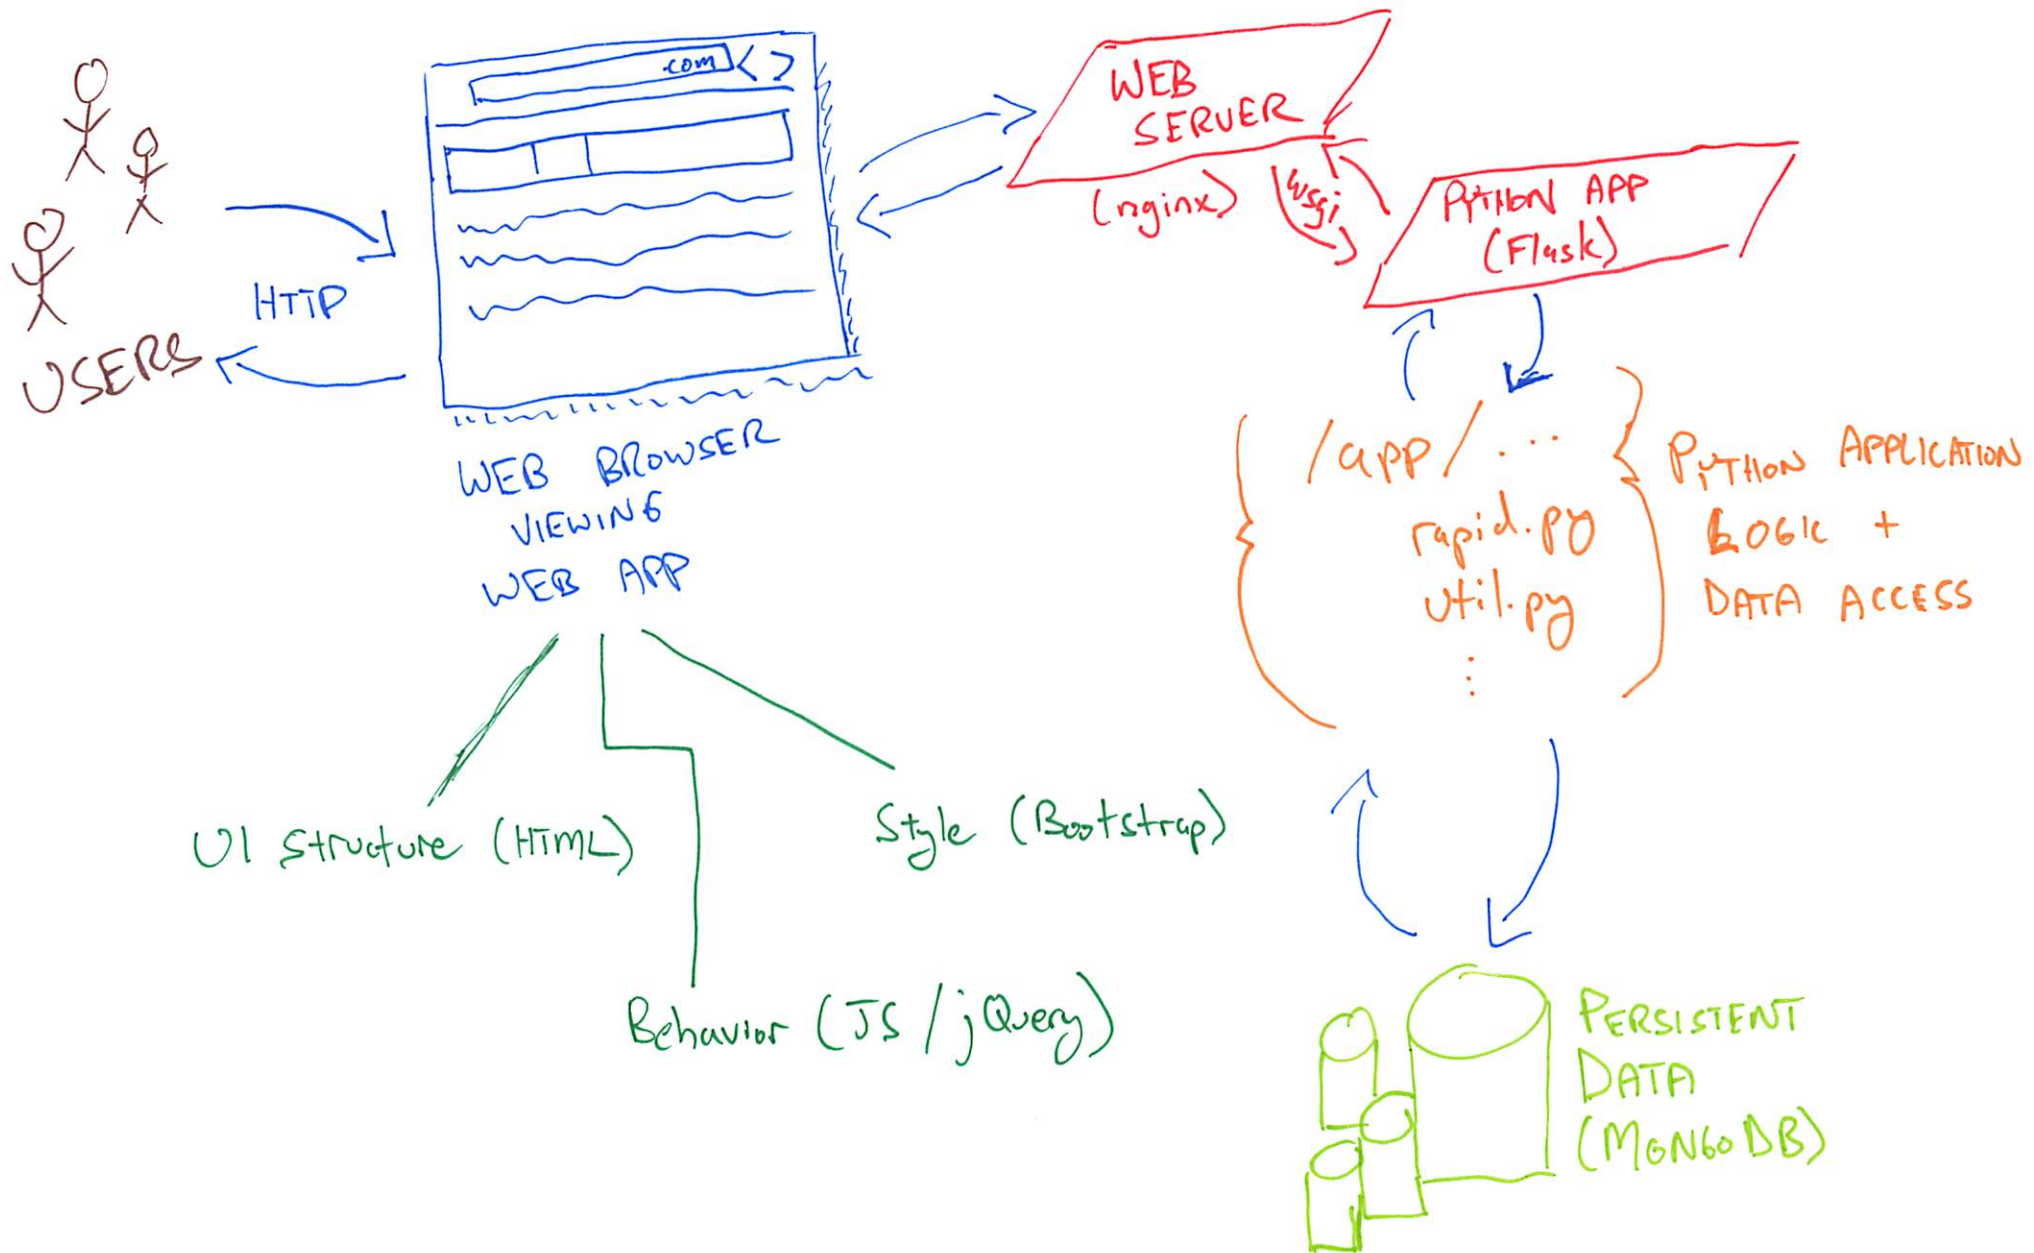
USERS

HTTP

.com < >

WEB BROWSER VIEWING WEB APP

WEB SERVER

(nginx)

wsgi

PYTHON APP (Flask)

/app/ ...
rapid.py
util.py
⋮

PYTHON APPLICATION LOGIC + DATA ACCESS

UI Structure (HTML)

Behavior (JS / jQuery)

Style (Bootstrap)

PERSISTENT DATA (MONGODB)